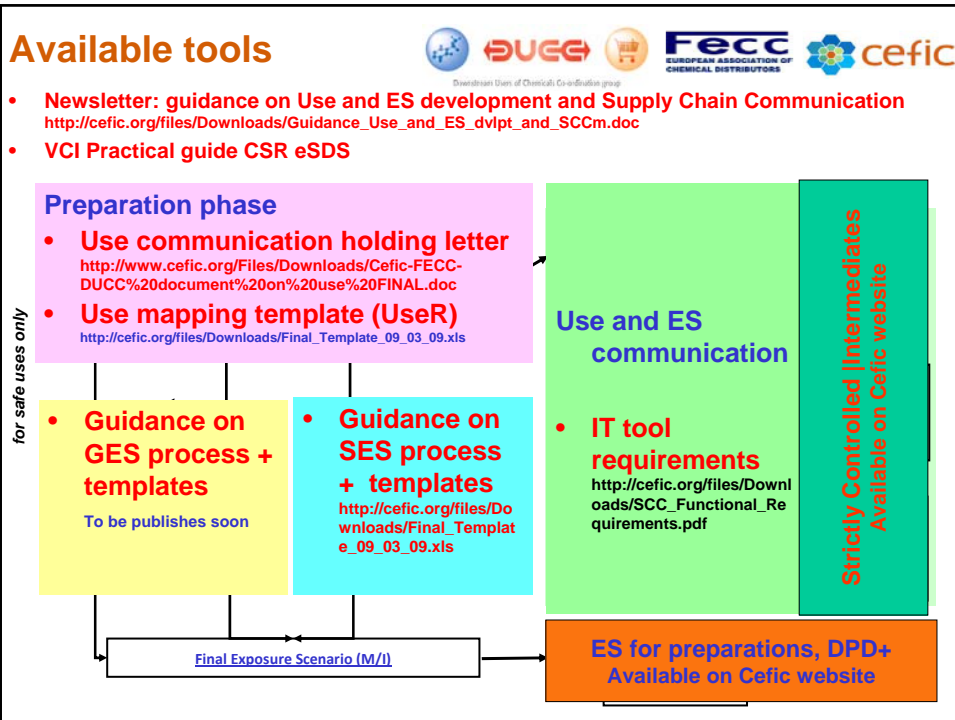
Available tools

DUCC
Downstream Users of Chemicals Co-ordination group
Fecc
EUROPEAN ASSOCIATION OF CHEMICAL DISTRIBUTORS
cefic

• Newsletter: guidance on Use and ES development and Supply Chain Communication
http://cefic.org/files/Downloads/Guidance_Use_and_ES_dvlpt_and_SCCm.doc

• VCI Practical guide CSR eSDS

for safe uses only

Preparation phase

• Use communication holding letter
http://www.cefic.org/Files/Downloads/Cefic-FECC-DUCC%20document%20on%20use%20FINAL.doc

• Use mapping template (UseR)
http://cefic.org/files/Downloads/Final_Template_09_03_09.xls

• Guidance on GES process + templates
To be publishes soon

• Guidance on SES process + templates
http://cefic.org/files/Downloads/Final_Template_09_03_09.xls

Use and ES communication

• IT tool requirements
http://cefic.org/files/Downloads/SCC_Functional_Requirements.pdf

Strictly Controlled |Intermediates
Available on Cefic website

Final Exposure Scenario (M/I)

ES for preparations, DPD+
Available on Cefic website